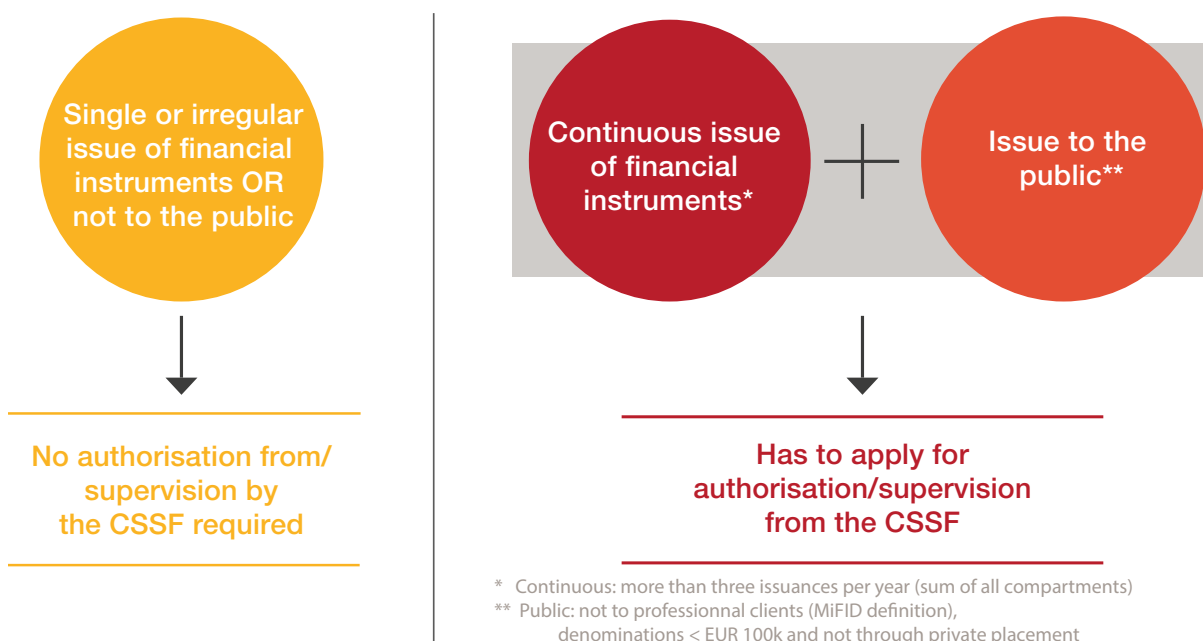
Single or irregular issue of financial instruments OR not to the public

No authorisation from/ supervision by the CSSF required

Continuous issue of financial instruments*

Issue to the public**

Has to apply for authorisation/supervision from the CSSF

* Continuous: more than three issuances per year (sum of all compartments)
** Public: not to professionnal clients (MiFID definition), denominations < EUR 100k and not through private placement